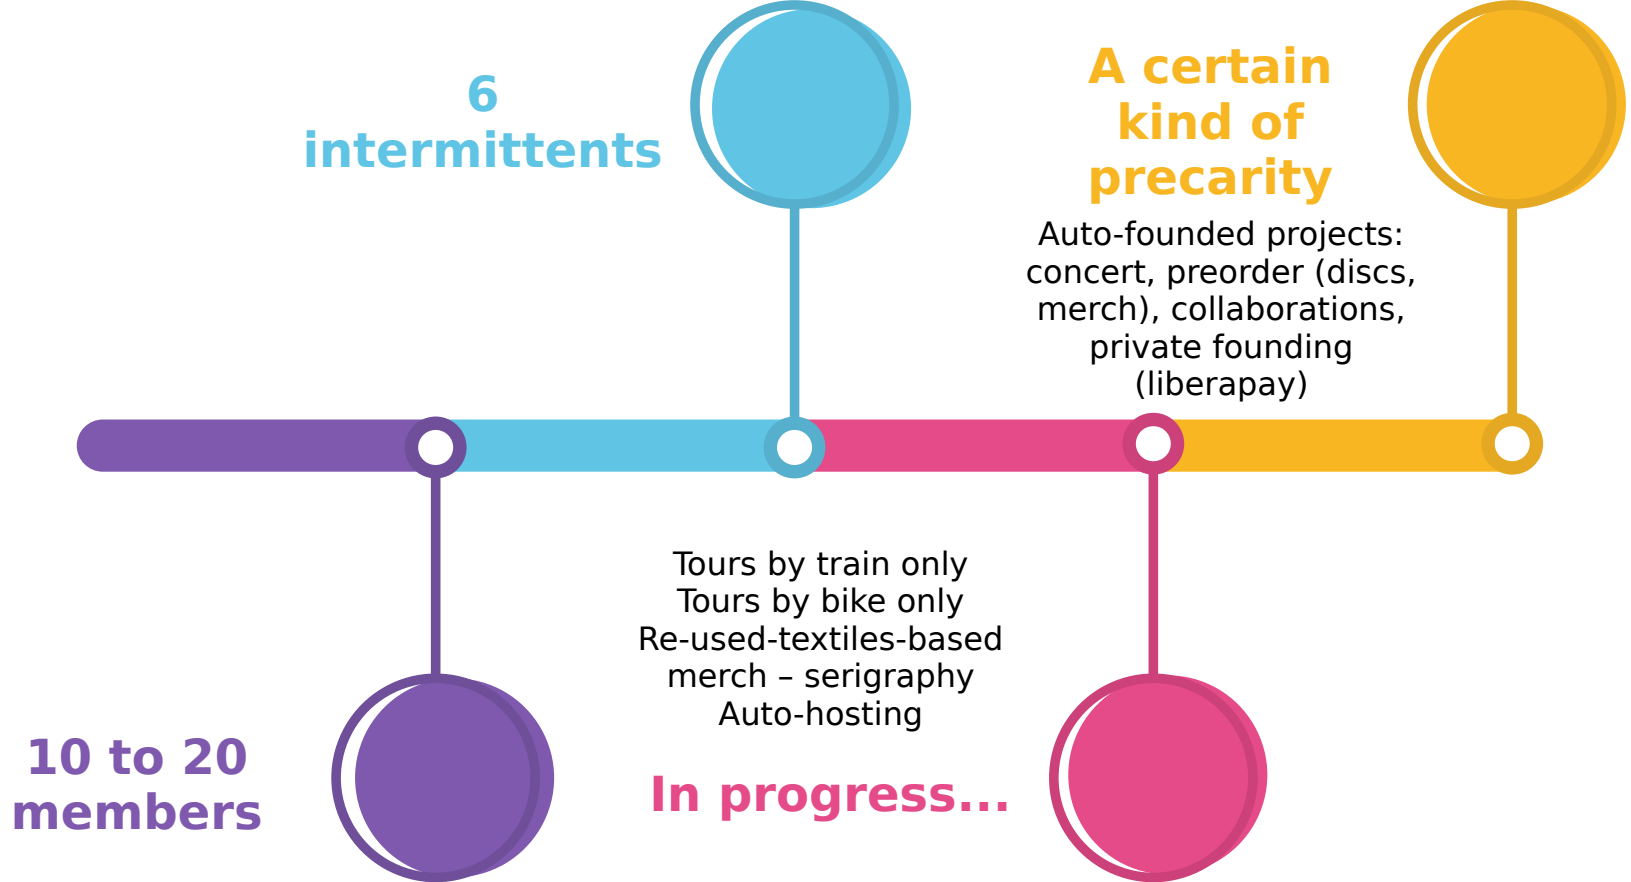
6
intermittents

A certain kind of precarity

Auto-founded projects: concert, preorder (discs, merch), collaborations, private founding (liberapay)

Tours by train only
Tours by bike only
Re-used-textiles-based merch – serigraphy
Auto-hosting

In progress...

10 to 20 members